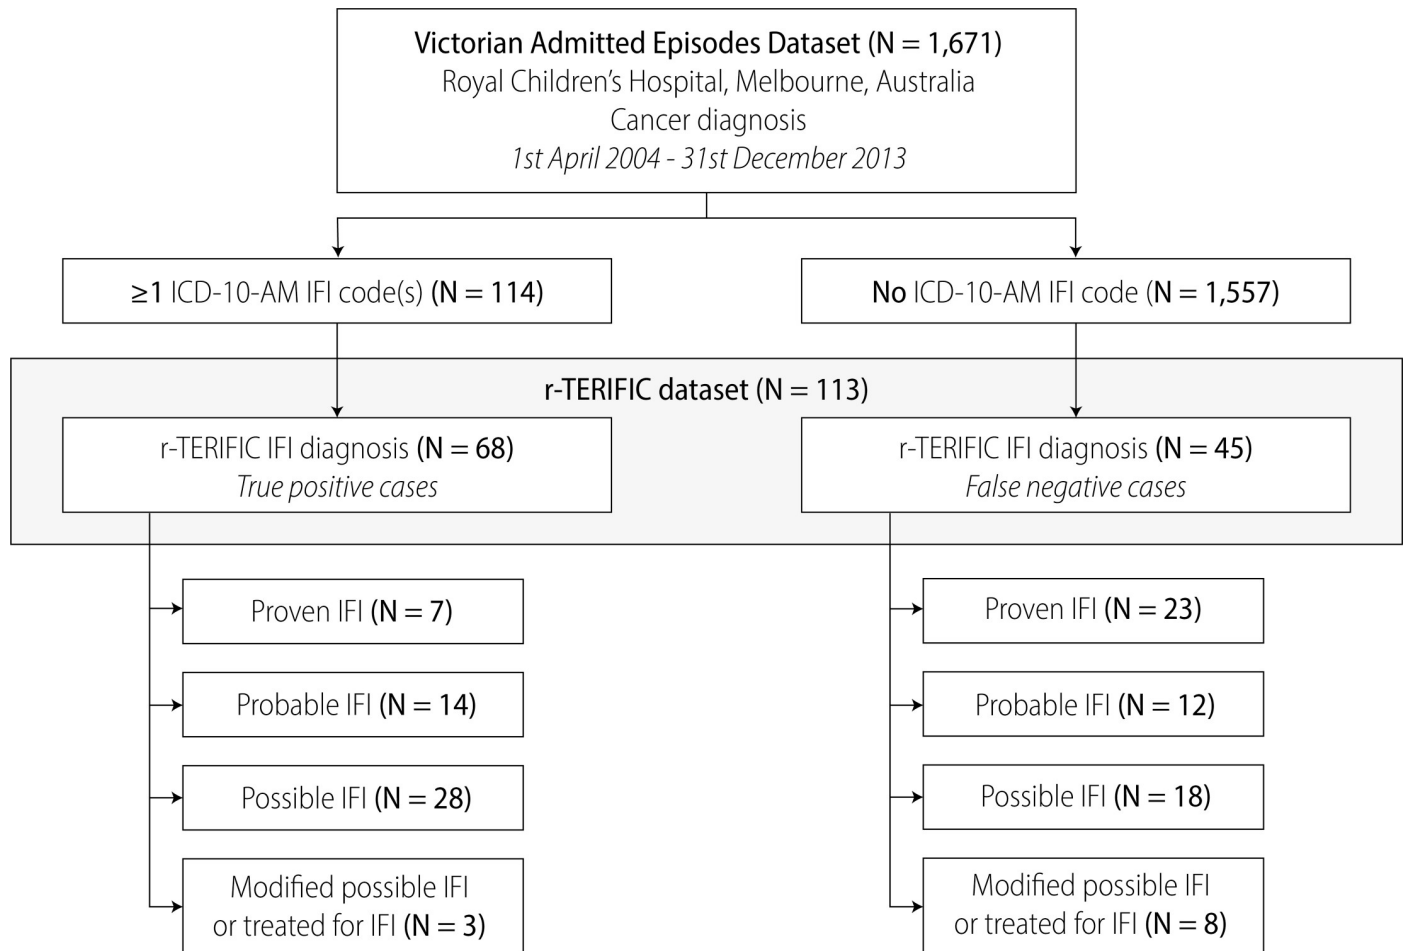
Victorian Admitted Episodes Dataset (N = 1,671)
Royal Children's Hospital, Melbourne, Australia
Cancer diagnosis
1st April 2004 - 31st December 2013

≥1 ICD-10-AM IFI code(s) (N = 114)

No ICD-10-AM IFI code (N = 1,557)

r-TERIFIC dataset (N = 113)

r-TERIFIC IFI diagnosis (N = 68)
True positive cases

r-TERIFIC IFI diagnosis (N = 45)
False negative cases

Proven IFI (N = 7)

Probable IFI (N = 14)

Possible IFI (N = 28)

Modified possible IFI or treated for IFI (N = 3)

Proven IFI (N = 23)

Probable IFI (N = 12)

Possible IFI (N = 18)

Modified possible IFI or treated for IFI (N = 8)